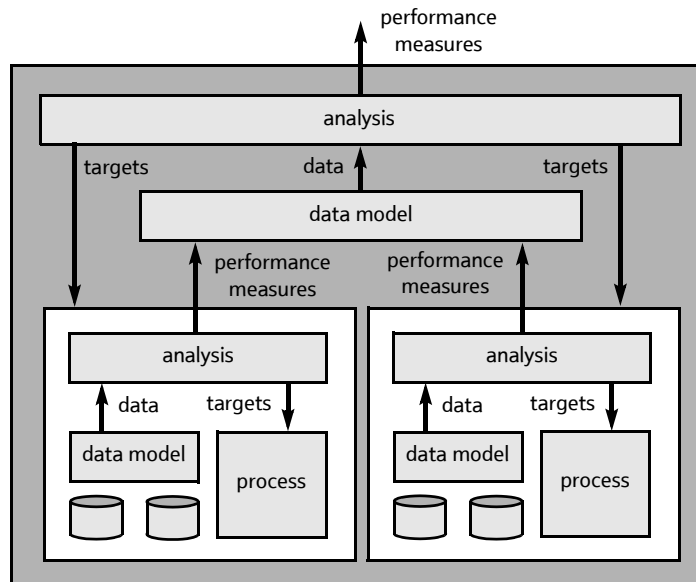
performance measures

analysis

targets

data

targets

data model

performance measures

performance measures

analysis

data

targets

data model

process

analysis

data

targets

data model

process